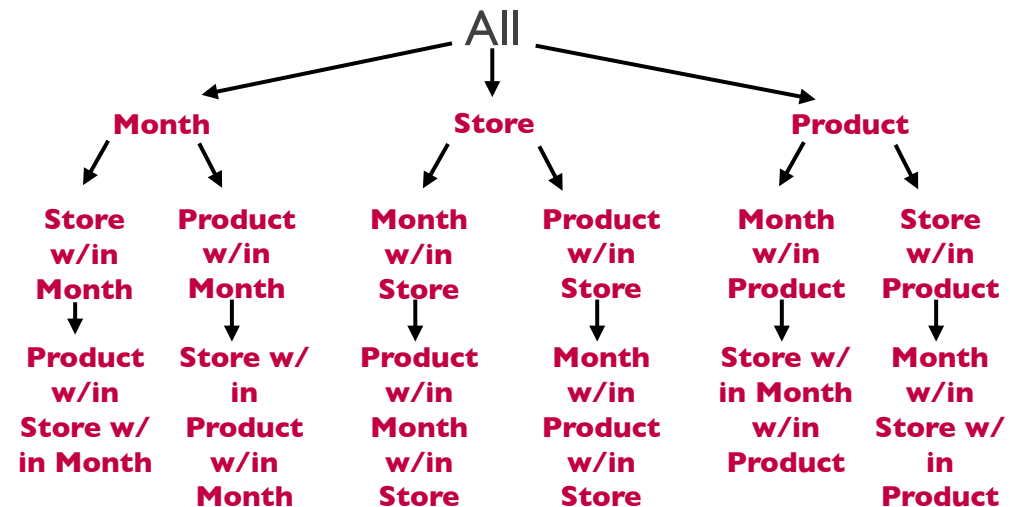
All

Month

Store

Product

Store w/in Month

Product w/in Month

Month w/in Store

Product w/in Store

Month w/in Product

Store w/in Product

Product w/in Store w/ in Month

Store w/ in Product w/in Month

Product w/in Month w/in Store

Month w/in Product w/in Store

Store w/ in Month w/in Product

Month w/in Store w/ in Product